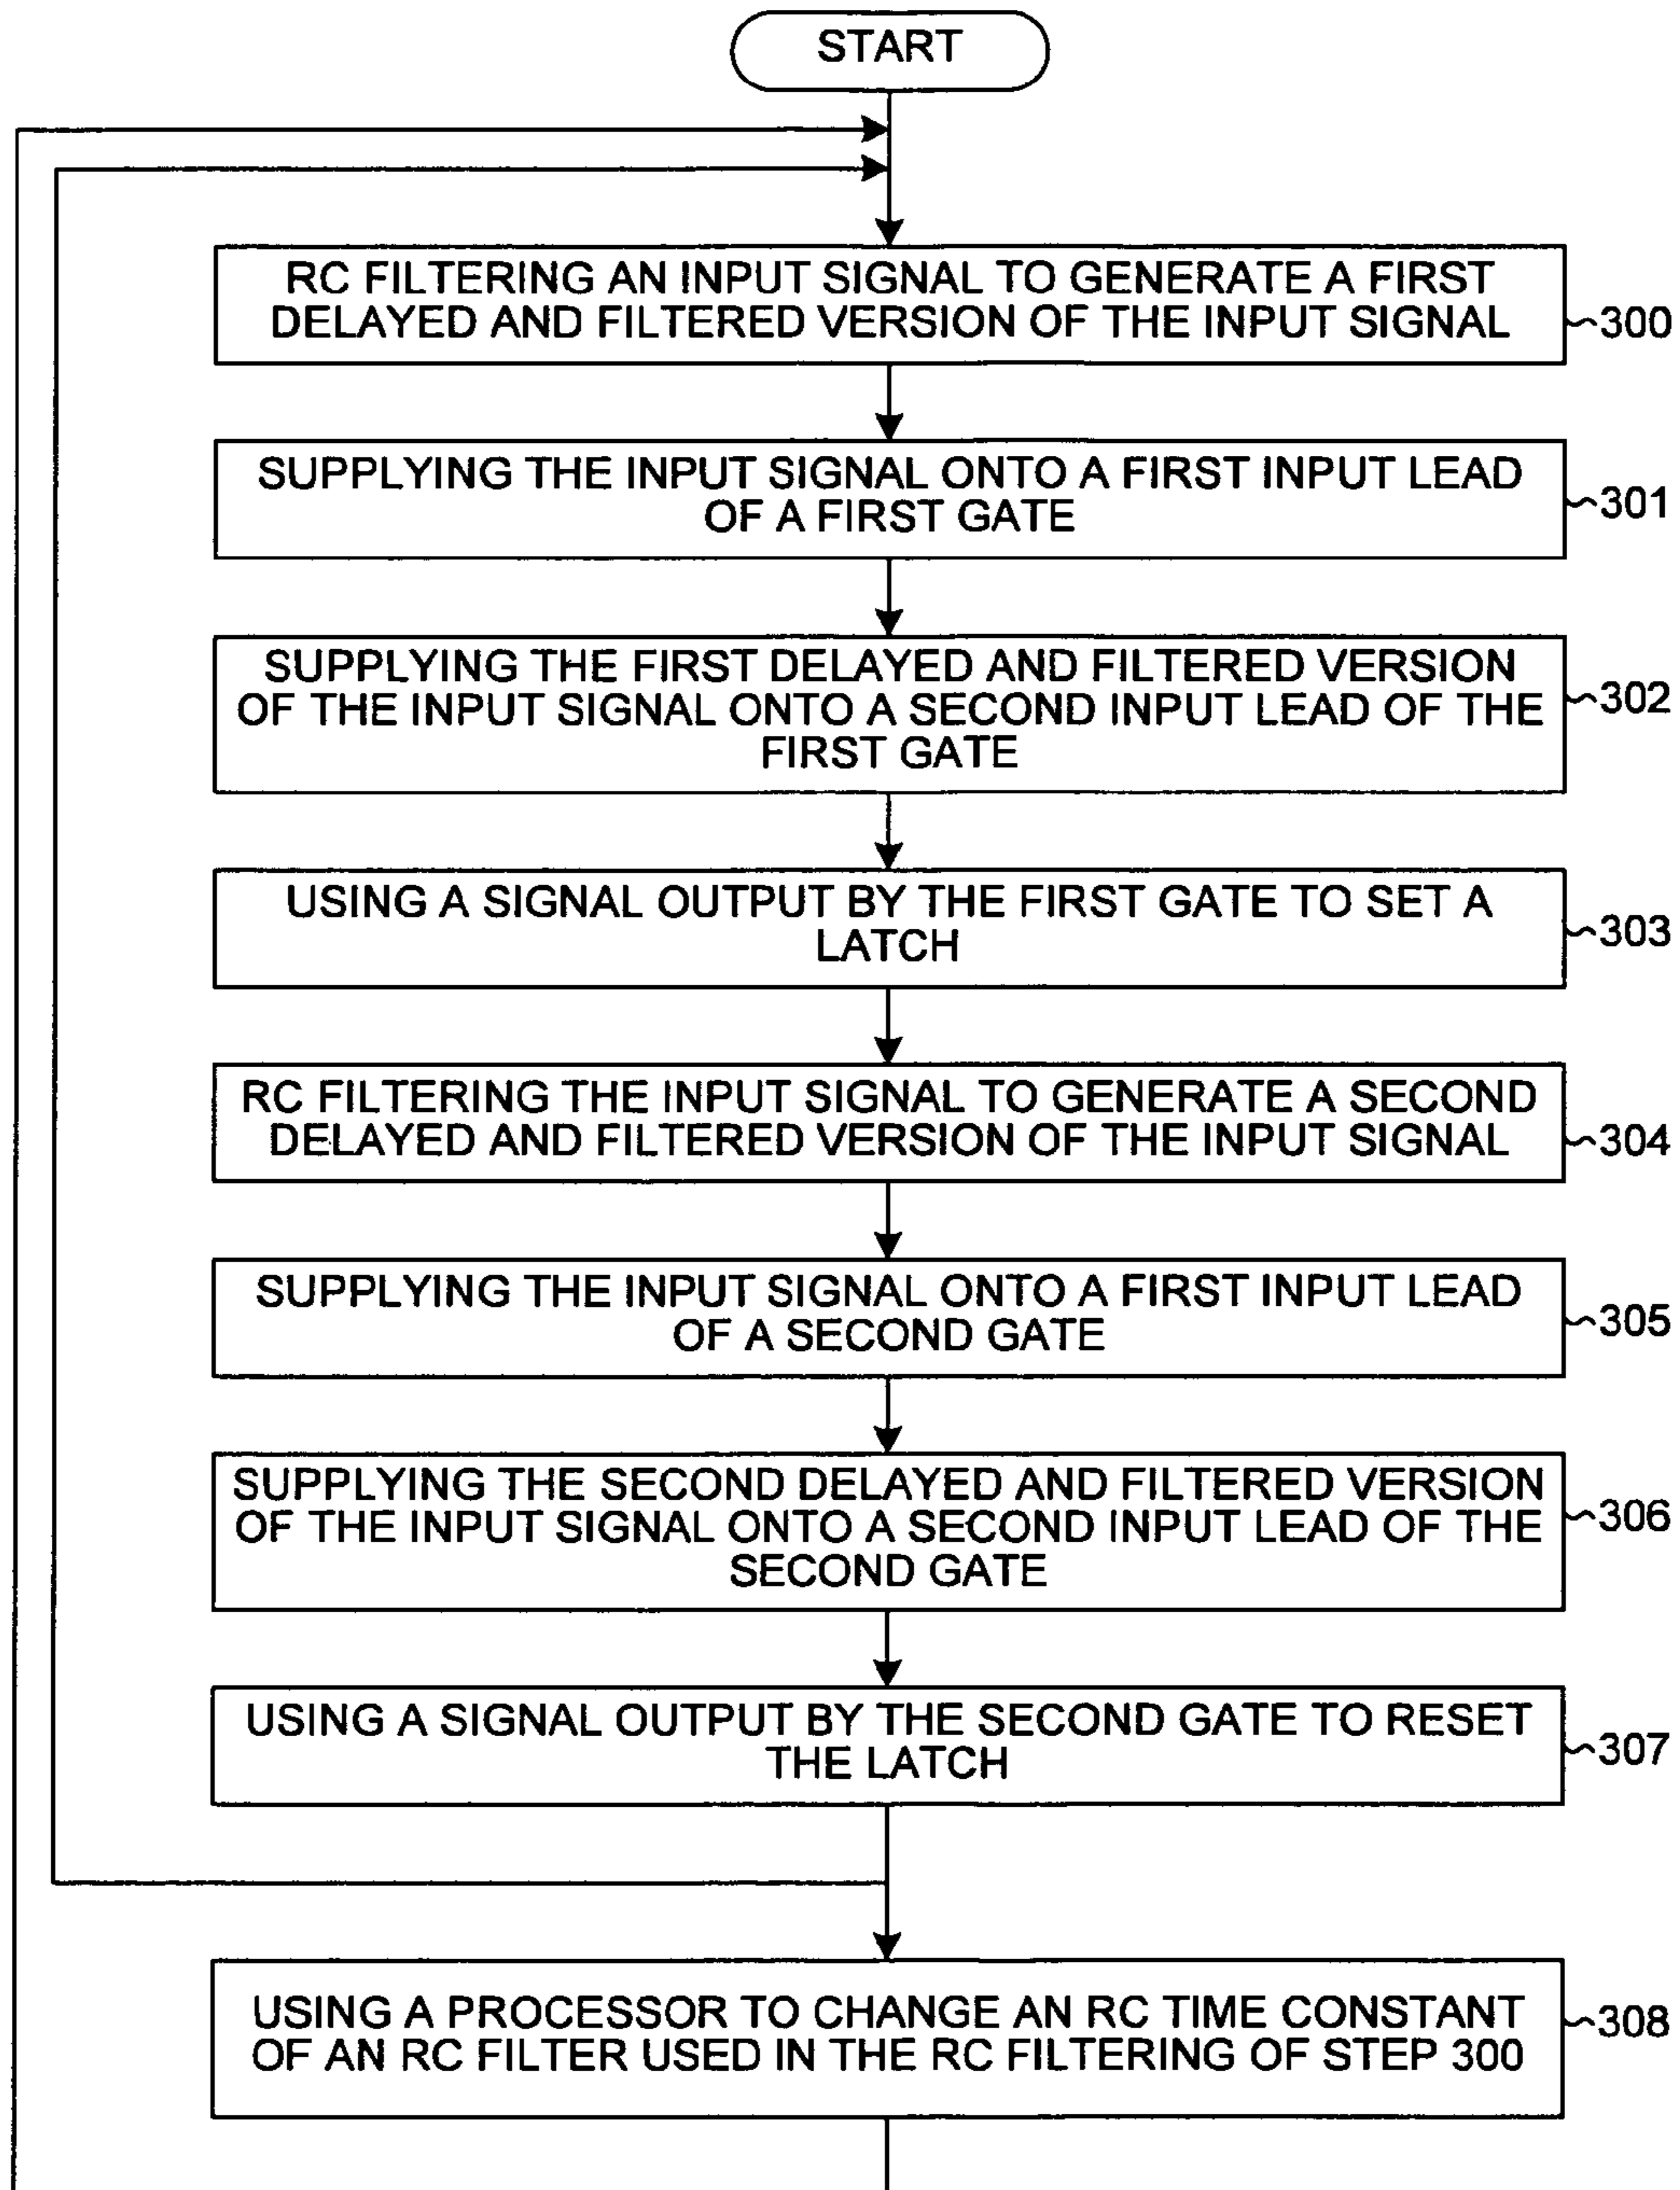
START

RC FILTERING AN INPUT SIGNAL TO GENERATE A FIRST DELAYED AND FILTERED VERSION OF THE INPUT SIGNAL

300

SUPPLYING THE INPUT SIGNAL ONTO A FIRST INPUT LEAD OF A FIRST GATE

301

SUPPLYING THE FIRST DELAYED AND FILTERED VERSION OF THE INPUT SIGNAL ONTO A SECOND INPUT LEAD OF THE FIRST GATE

302

USING A SIGNAL OUTPUT BY THE FIRST GATE TO SET A LATCH

303

RC FILTERING THE INPUT SIGNAL TO GENERATE A SECOND DELAYED AND FILTERED VERSION OF THE INPUT SIGNAL

304

SUPPLYING THE INPUT SIGNAL ONTO A FIRST INPUT LEAD OF A SECOND GATE

305

SUPPLYING THE SECOND DELAYED AND FILTERED VERSION OF THE INPUT SIGNAL ONTO A SECOND INPUT LEAD OF THE SECOND GATE

306

USING A SIGNAL OUTPUT BY THE SECOND GATE TO RESET THE LATCH

307

USING A PROCESSOR TO CHANGE AN RC TIME CONSTANT OF AN RC FILTER USED IN THE RC FILTERING OF STEP 300

308